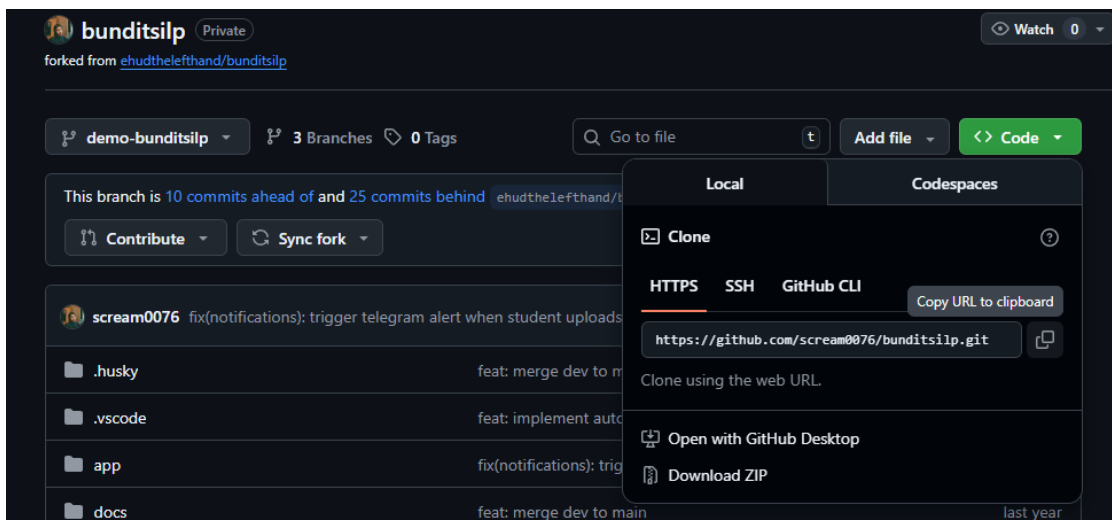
bunditsilp Private
forked from ehudthelefthand/bunditsilp

Watch 0

demo-bunditsilp 3 Branches 0 Tags

Go to file t Add file Code

This branch is 10 commits ahead of and 25 commits behind ehudthelefthand/b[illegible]

Contribute Sync fork

scream0076 fix(notifications): trigger telegram alert when student uploads

.husky feat: merge dev to m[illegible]

.vscode feat: implement auto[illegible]

app fix(notifications): trig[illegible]

docs feat: merge dev to main last year

Local Codespaces

Clone

HTTPS SSH GitHub CLI

Copy URL to clipboard

https://github.com/scream0076/bunditsilp.git

Clone using the web URL.

Open with GitHub Desktop

Download ZIP